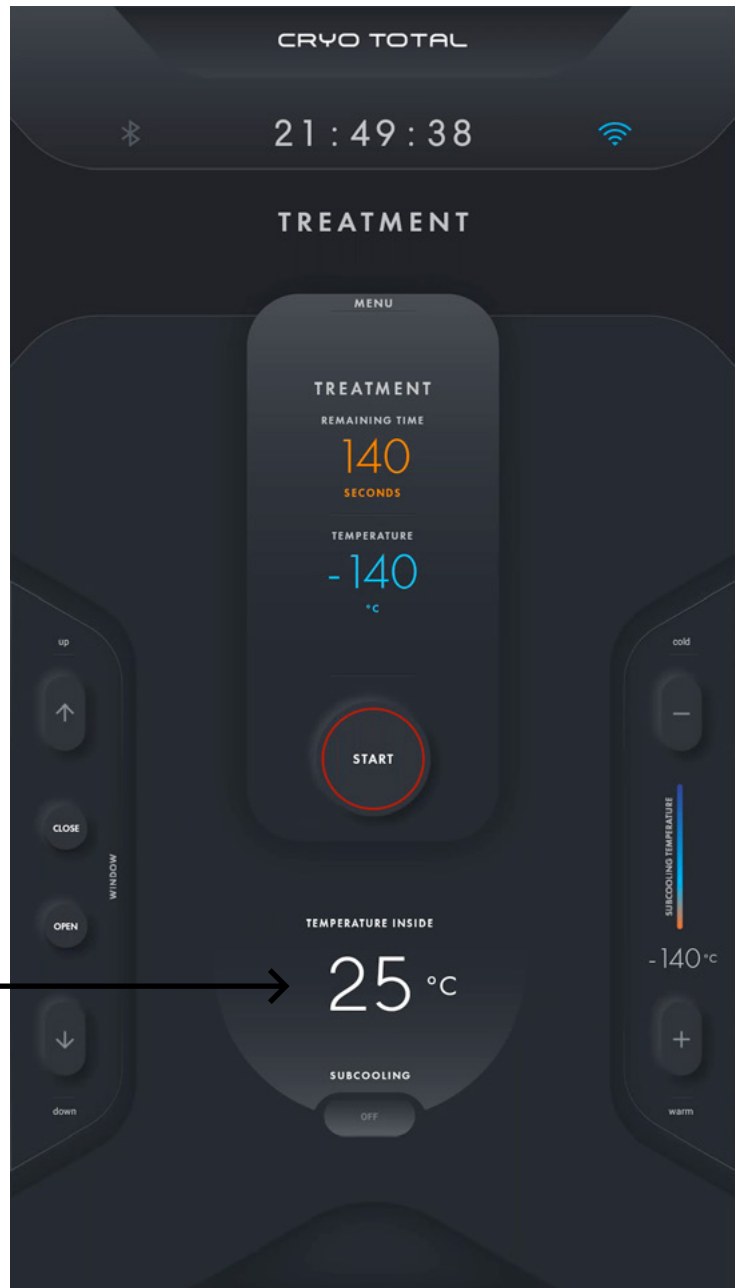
CRYO TOTAL

21 : 49 : 38

TREATMENT

MENU

TREATMENT

REMAINING TIME

140

SECONDS

TEMPERATURE

- 140

°C

START

up

CLOSE

WINDOW

OPEN

down

TEMPERATURE INSIDE

25 °C

SUBCOOLING

OFF

cold

SUBCOOLING TEMPERATURE

- 140 °C

warm